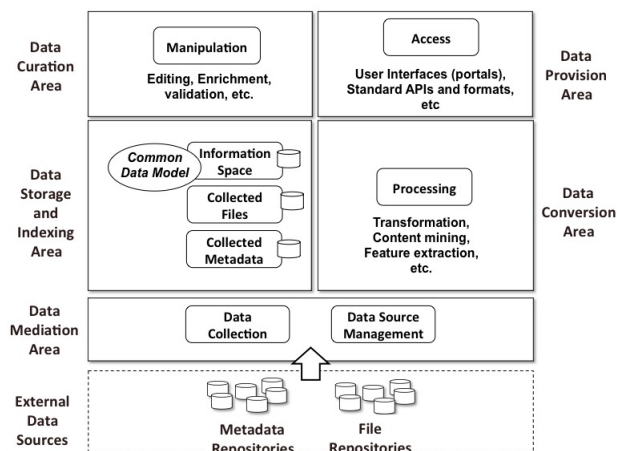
Data Curation Area

Manipulation

Editing, Enrichment, validation, etc.

Access

User Interfaces (portals), Standard APIs and formats, etc

Data Provision Area

Data Storage and Indexing Area

Common Data Model

Information Space

Collected Files

Collected Metadata

Processing

Transformation, Content mining, Feature extraction, etc.

Data Conversion Area

Data Mediation Area

Data Collection

Data Source Management

External Data Sources

Metadata Repositories

File Repositories